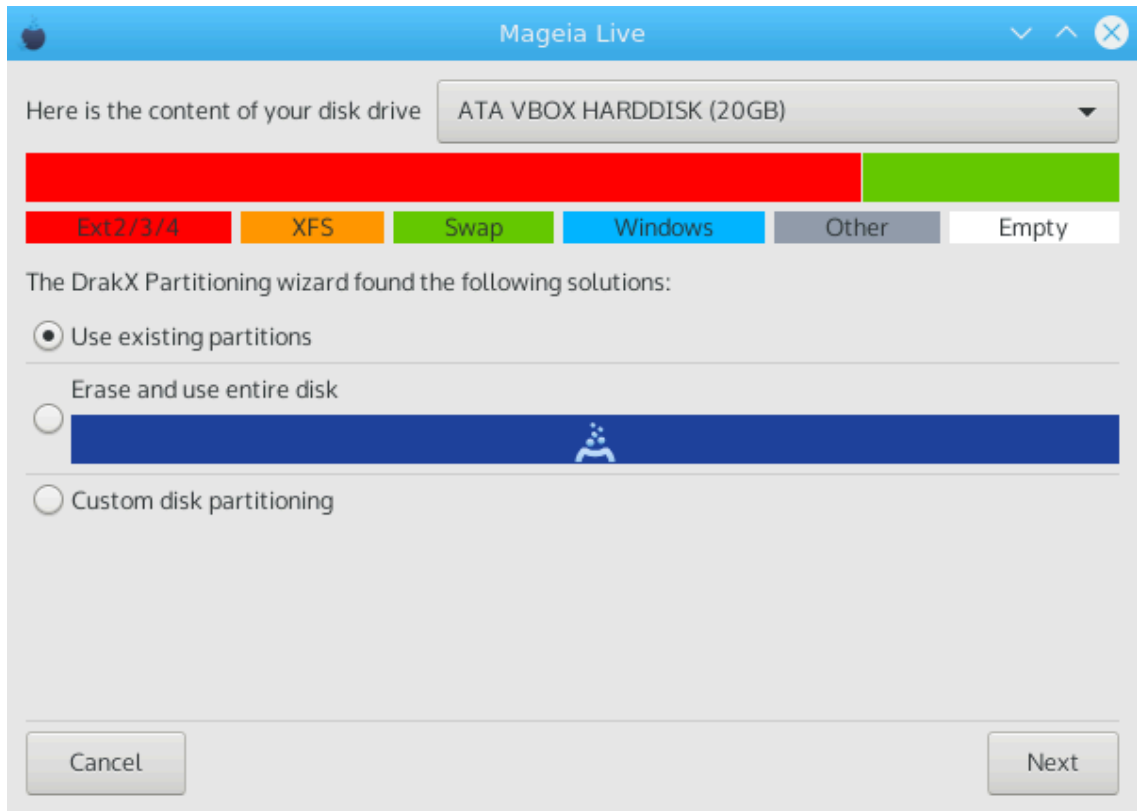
Mageia Live

Here is the content of your disk drive | ATA VBOX HARDDISK (20GB)

Ext2/3/4 XFS Swap Windows Other Empty

The DrakX Partitioning wizard found the following solutions:

Use existing partitions

Erase and use entire disk

Custom disk partitioning

Cancel

Next